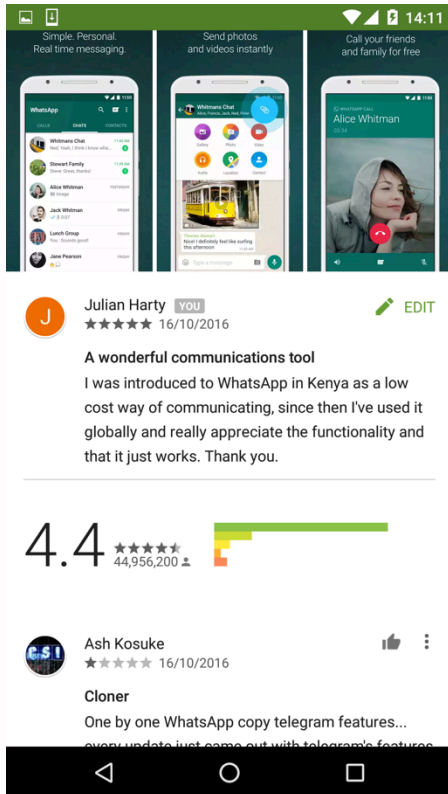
14:11

Simple. Personal. Real time messaging.

Send photos and videos instantly

Call your friends and family for free

WhatsApp

CALLS CHATS CONTACTS

Whitmans Chat

Stewart Family

Alice Whitman

Jack Whitman

Lunch Group

Jane Pearson

Whitmans Chat

Alice, Francis, Jack, Jane...

Gallery Photo Video

Audio Location Contact

Nice! I definitely feel like surfing this afternoon

Type a message

WHATSAPP CALL

Alice Whitman

J

Julian Harty YOU

EDIT

★★★★★ 16/10/2016

A wonderful communications tool

I was introduced to WhatsApp in Kenya as a low cost way of communicating, since then I've used it globally and really appreciate the functionality and that it just works. Thank you.

4.4

44,956,200

Ash Kosuke

★★★★★ 16/10/2016

Cloner

One by one WhatsApp copy telegram features... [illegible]